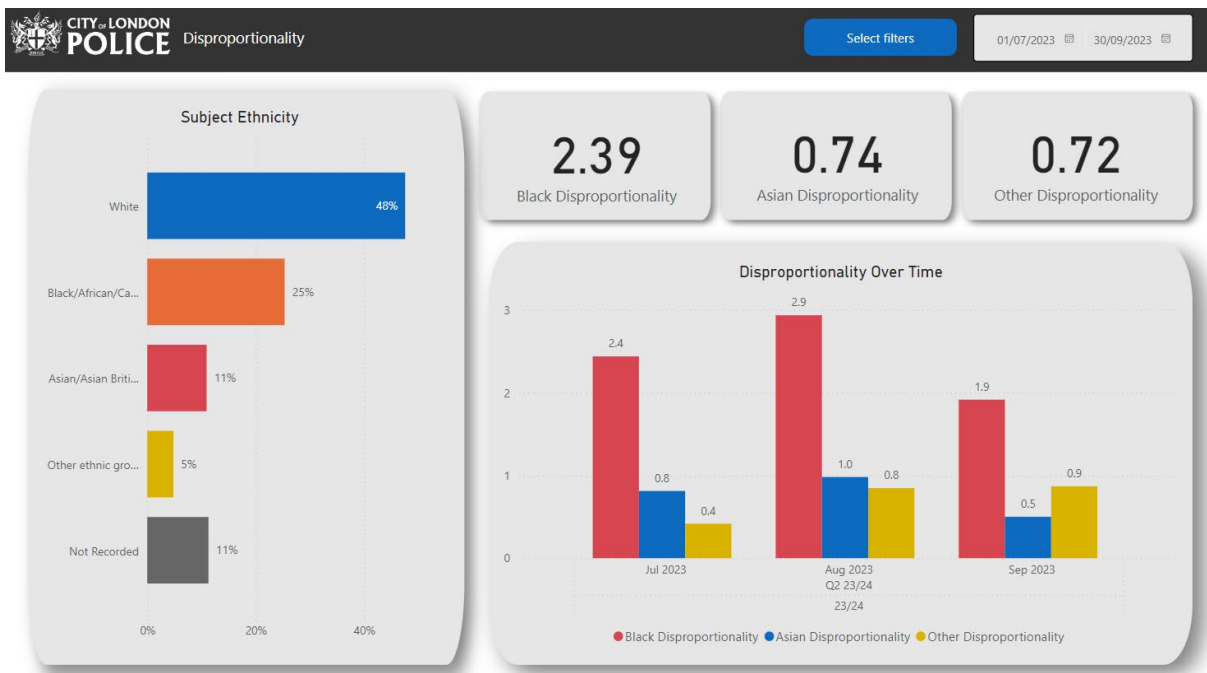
CITY OF LONDON POLICE Disproportionality

Select filters

01/07/2023 30/09/2023

Subject Ethnicity

White 48%

Black/African/Ca... 25%

Asian/Asian Briti... 11%

Other ethnic gro... 5%

Not Recorded 11%

0% 20% 40%

2.39
Black Disproportionality

0.74
Asian Disproportionality

0.72
Other Disproportionality

Disproportionality Over Time

3
2
1
0

2.4 0.8 0.4
2.9 1.0 0.8
1.9 0.5 0.9

Jul 2023
Aug 2023
Q2 23/24
Sep 2023
23/24

Black Disproportionality Asian Disproportionality Other Disproportionality